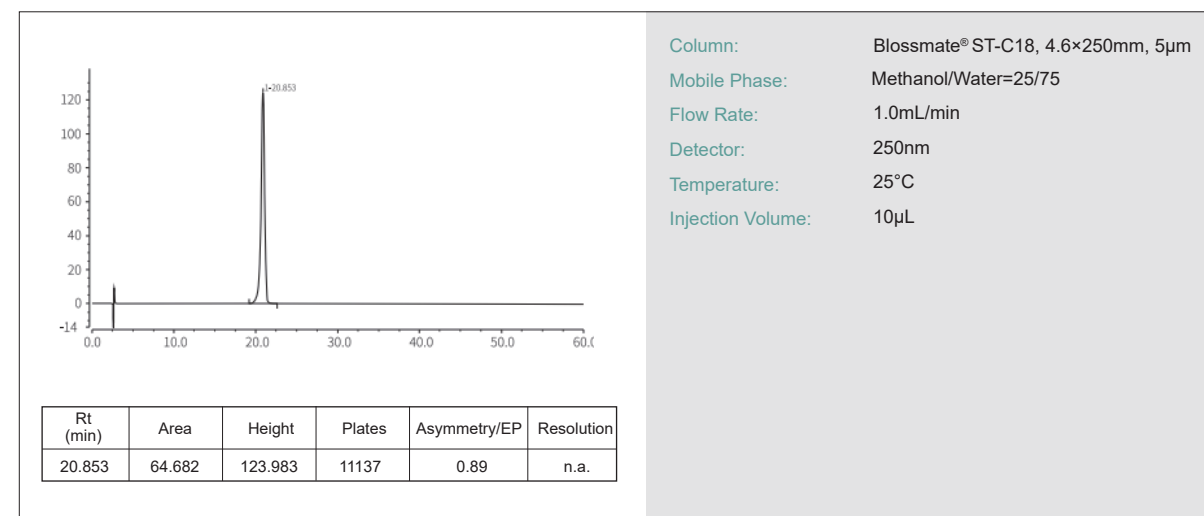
1-20.853

120
100
80
60
40
20
0
-14
0.0
10.0
20.0
30.0
40.0
50.0
60.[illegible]

| Rt (min) | Area | Height | Plates | Asymmetry/EP | Resolution |
|---|---|---|---|---|---|
| 20.853 | 64.682 | 123.983 | 11137 | 0.89 | n.a. |

Column: Blossmate® ST-C18, 4.6×250mm, 5μm
Mobile Phase: Methanol/Water=25/75
Flow Rate: 1.0mL/min
Detector: 250nm
Temperature: 25°C
Injection Volume: 10μL